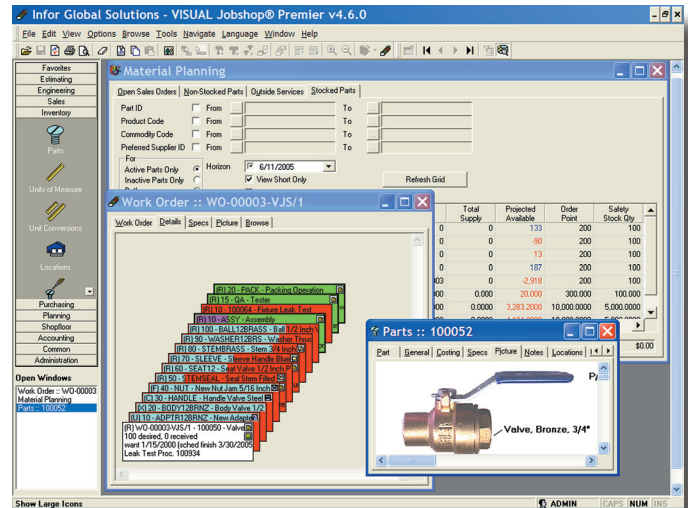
Infor Global Solutions - VISUAL Jobshop® Premier v4.6.0

File Edit View Options Browse Tools Navigate Language Window Help

Favorites
Estimating
Engineering
Sales
Inventory

Parts

Units of Measure

Unit Conversions

Locations

Purchasing
Planning
Shopfloor
Accounting
Common
Administration

Open Windows
Work Order :: WO-00003
Material Planning
Parts :: 100052

Show Large Icons

Material Planning

Open Sales Orders | Non-Stocked Parts | Outside Services | Stocked Parts

Part ID From To
Product Code From To
Commodity Code From To
Preferred Supplier ID From To

For
Active Parts Only
Inactive Parts Only

Horizon 6/11/2005
View Short Only

Refresh Grid

| | Total Supply | Projected Available | Order Point | Safety Stock Qty |
|---|---|---|---|---|
| 0 | 0 | 133 | 200 | 100 |
| 0 | 0 | -90 | 200 | 100 |
| 0 | 0 | 13 | 200 | 100 |
| 0 | 0 | 187 | 200 | 100 |
| 03 | 0 | -2,918 | 200 | 100 |
| 0 | 0.000 | 20.000 | 300.000 | 100.000 |
| 0 | 0.0000 | 3,283.2000 | 10,000.0000 | 5,000.0000 |
| | | | | 5,000.0000 |

$0.00

Work Order :: WO-00003-VJS/1

Work Order | Details | Specs | Picture | Browse

(R) 20 - PACK - Packing Operation
(R) 15 - QA - Tester
(R) 10 - 100064 - Fixture Leak Test
(R) 10 - ASSY - Assembly
(R) 100 - BALL128BRASS - Ball 1/2 Inch
(R) 90 - WASHER128RS - Washer Thru
(R) 80 - STEMBRASS - Stem 3/4 Inch
(R) 70 - SLEEVE - Sleeve Handle Blue
(R) 60 - SEAT12 - Seat Valve 1/2 Inch
(R) 50 - STEMSEAL - Seat Stem Filled
(F) 40 - NUT - New Nut Jam 5/16 Inch
(C) 30 - HANDLE - Handle Valve Steel
(X) 20 - BODY128RNZ - Body Valve 1/2
(U) 10 - ADPTR128RNZ - New Adapter
(R) WO-00003-VJS/1 - 100050 - Valve
100 desired, 0 received
want 1/15/2000 (sched finish 3/30/2005
Leak Test Proc. 100934

Parts :: 100052

Part | General | Costing | Specs | Picture | Notes | Locations

Valve, Bronze, 3/4"

ADMIN CAPS NUM INS